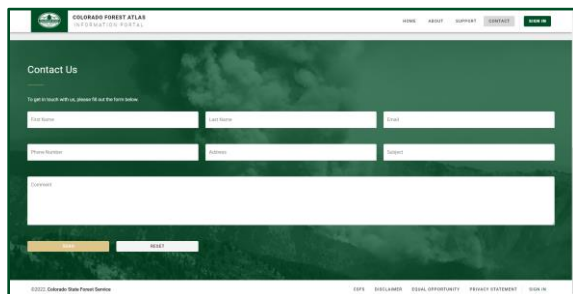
COLORADO FOREST ATLAS
INFORMATION PORTAL

HOME ABOUT SUPPORT CONTACT SIGN IN

Contact Us

To get in touch with us, please fill out the form below.

First Name
Last Name
Email
Phone Number
Address
Subject
Comment

SEND
RESET

©2022 Colorado State Forest Service

FAQS DISCLAIMER EQUAL OPPORTUNITY PRIVACY STATEMENT SIGN IN